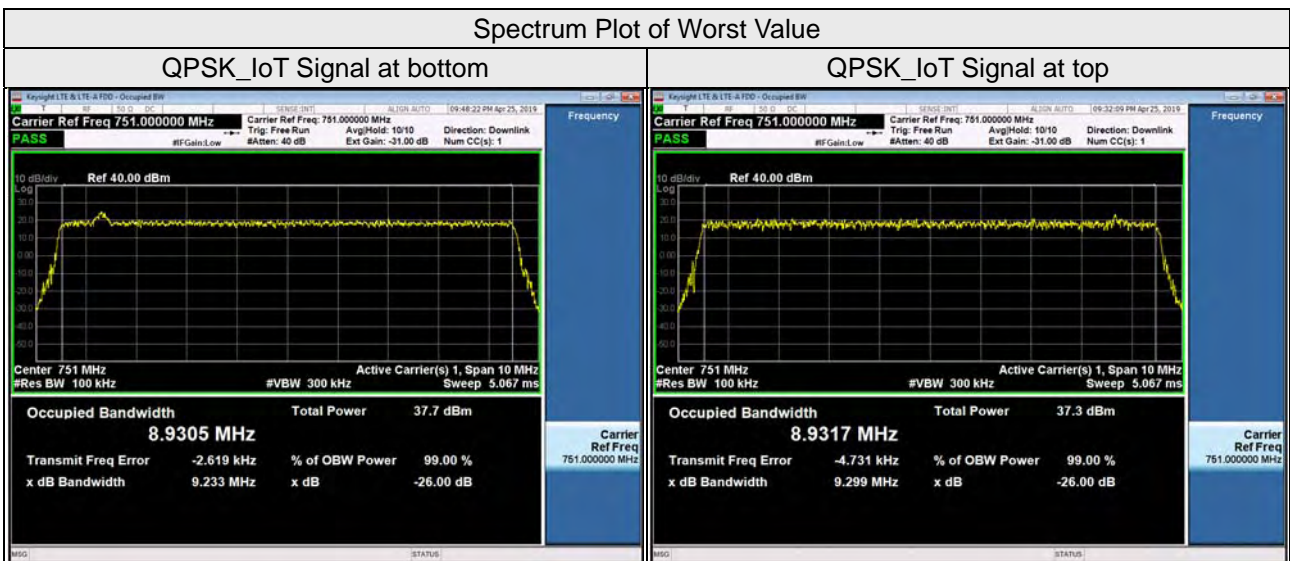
Spectrum Plot of Worst Value

| QPSK_IoT Signal at bottom | QPSK_IoT Signal at top |
|---|---|

Keysight LTE & LTE-A FDD - Occupied BW
T RF 50 Ω DC SENSE:INT ALIGN AUTO 09:48:22 PM Apr 25, 2019
Carrier Ref Freq 751.000000 MHz
Carrier Ref Freq: 751.000000 MHz
Trig: Free Run
#Atten: 40 dB
Avg|Hold: 10/10
Ext Gain: -31.00 dB
Direction: Downlink
Num CC(s): 1
PASS
#IFGain:Low
Frequency
10 dB/div Ref 40.00 dBm
Log
30.0
20.0
10.0
0.00
-10.0
-20.0
-30.0
-40.0
-50.0
Center 751 MHz
#Res BW 100 kHz
#VBW 300 kHz
Active Carrier(s) 1, Span 10 MHz
Sweep 5.067 ms
Occupied Bandwidth
8.9305 MHz
Total Power 37.7 dBm
Transmit Freq Error -2.619 kHz
% of OBW Power 99.00 %
x dB Bandwidth 9.233 MHz
x dB -26.00 dB
Carrier Ref Freq
751.000000 MHz
MSG
STATUS

Keysight LTE & LTE-A FDD - Occupied BW
T RF 50 Ω DC SENSE:INT ALIGN AUTO 09:32:09 PM Apr 25, 2019
Carrier Ref Freq 751.000000 MHz
Carrier Ref Freq: 751.000000 MHz
Trig: Free Run
#Atten: 40 dB
Avg|Hold: 10/10
Ext Gain: -31.00 dB
Direction: Downlink
Num CC(s): 1
PASS
#IFGain:Low
Frequency
10 dB/div Ref 40.00 dBm
Log
30.0
20.0
10.0
0.00
-10.0
-20.0
-30.0
-40.0
-50.0
Center 751 MHz
#Res BW 100 kHz
#VBW 300 kHz
Active Carrier(s) 1, Span 10 MHz
Sweep 5.067 ms
Occupied Bandwidth
8.9317 MHz
Total Power 37.3 dBm
Transmit Freq Error -4.731 kHz
% of OBW Power 99.00 %
x dB Bandwidth 9.299 MHz
x dB -26.00 dB
Carrier Ref Freq
751.000000 MHz
MSG
STATUS